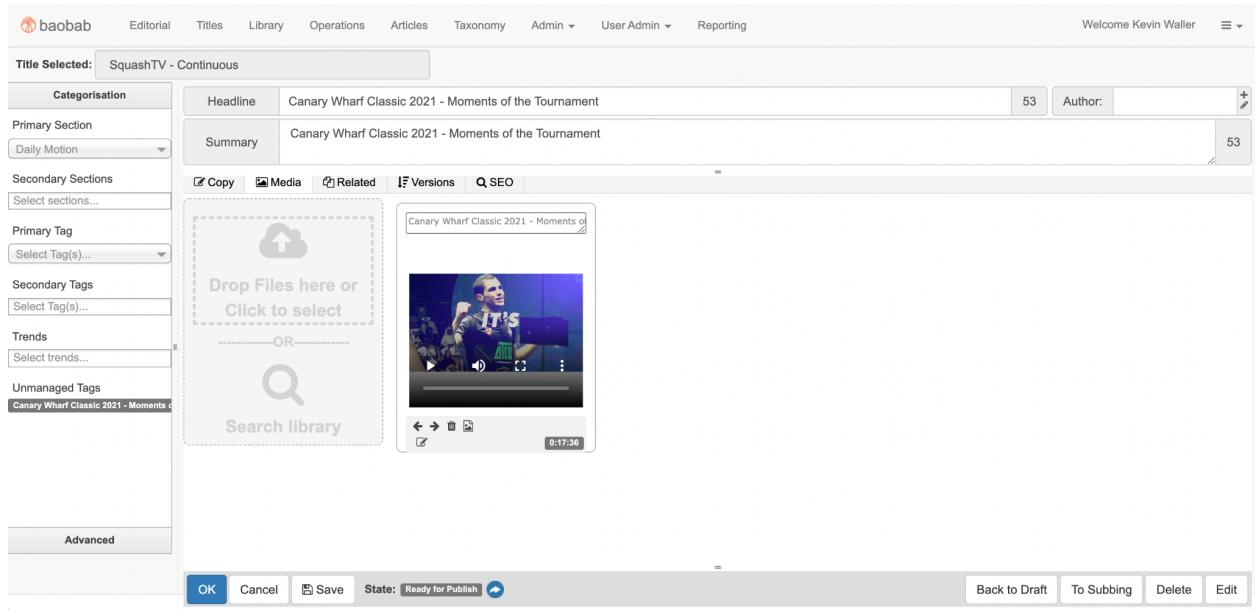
baobab Editorial Titles Library Operations Articles Taxonomy Admin User Admin Reporting Welcome Kevin Waller

Title Selected: SquashTV - Continuous

Categorisation

Primary Section
Daily Motion

Secondary Sections
Select sections...

Primary Tag
Select Tag(s)...

Secondary Tags
Select Tag(s)...

Trends
Select trends...

Unmanaged Tags
Canary Wharf Classic 2021 - Moments o

Advanced

Headline | Canary Wharf Classic 2021 - Moments of the Tournament | 53 | Author:

Summary | Canary Wharf Classic 2021 - Moments of the Tournament | 53

Copy Media Related Versions SEO

Drop Files here or Click to select

------------OR------------

Search library

Canary Wharf Classic 2021 - Moments o

IT'S

0:17:36

OK Cancel Save State: Ready for Publish

Back to Draft To Subbing Delete Edit